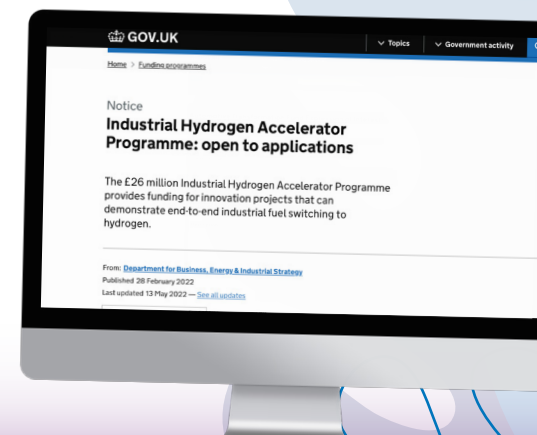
GOV.UK

Topics

Government activity

Home > Funding programmes

Notice

Industrial Hydrogen Accelerator Programme: open to applications

The £26 million Industrial Hydrogen Accelerator Programme provides funding for innovation projects that can demonstrate end-to-end industrial fuel switching to hydrogen.

From: Department for Business, Energy & Industrial Strategy

Published 28 February 2022

Last updated 13 May 2022 — See all updates